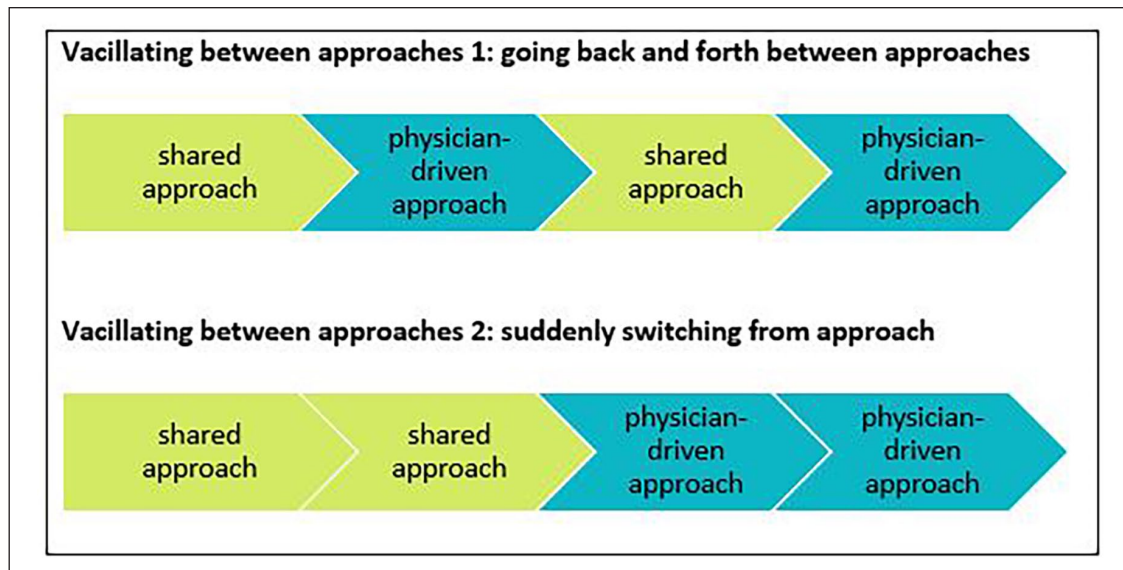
Vacillating between approaches 1: going back and forth between approaches

shared approach

physician-driven approach

shared approach

physician-driven approach

Vacillating between approaches 2: suddenly switching from approach

shared approach

shared approach

physician-driven approach

physician-driven approach